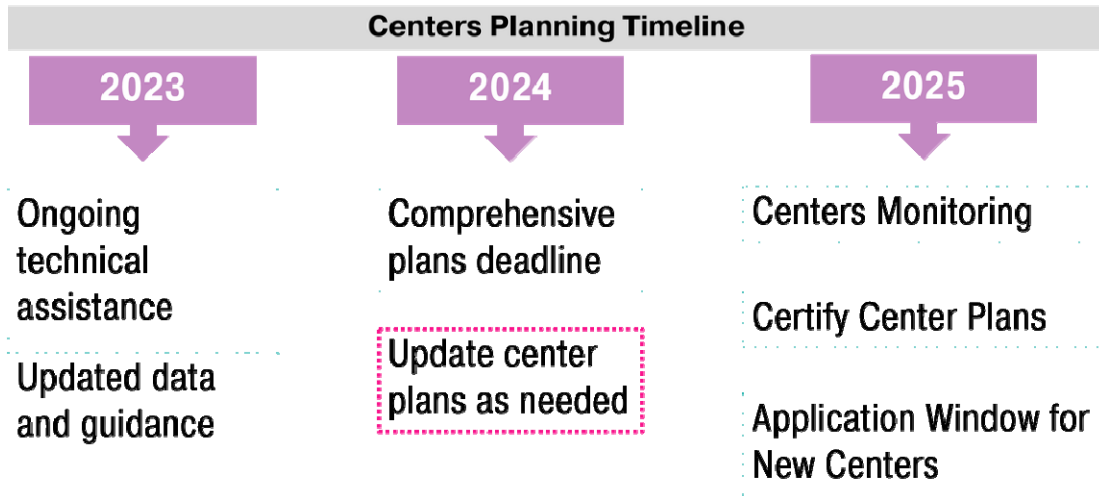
Centers Planning Timeline

2023

Ongoing technical assistance

Updated data and guidance

2024

Comprehensive plans deadline

Update center plans as needed

2025

Centers Monitoring

Certify Center Plans

Application Window for New Centers